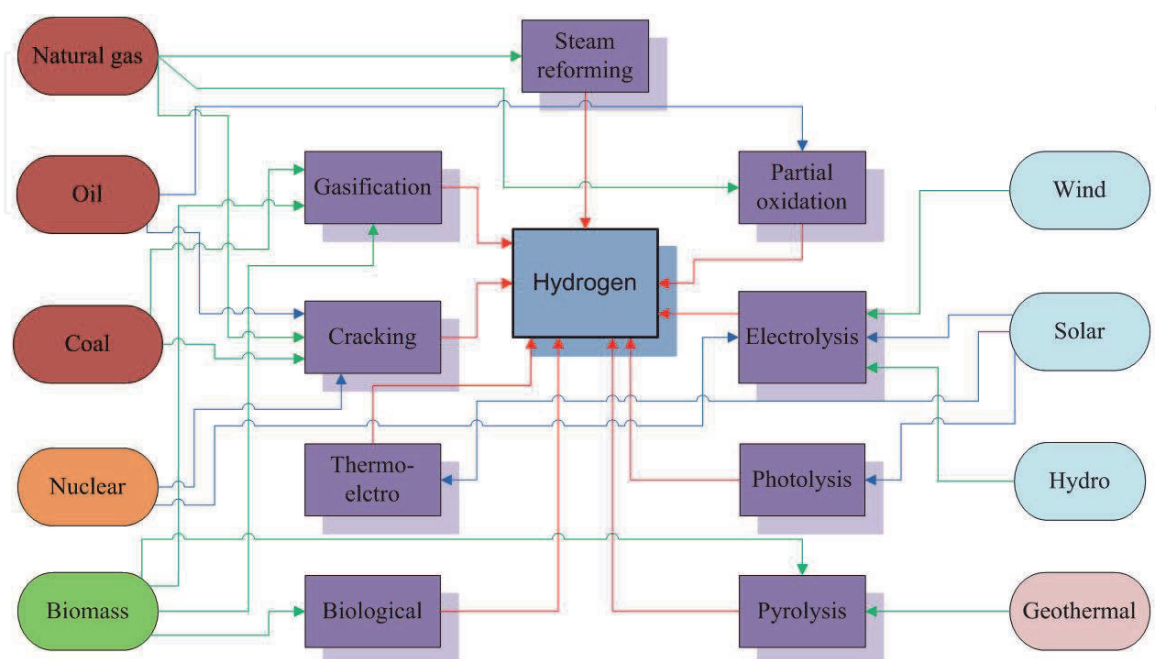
Natural gas

Steam reforming

Oil

Gasification

Partial oxidation

Wind

Hydrogen

Coal

Cracking

Electrolysis

Solar

Nuclear

Thermo-elctro

Photolysis

Hydro

Biomass

Biological

Pyrolysis

Geothermal